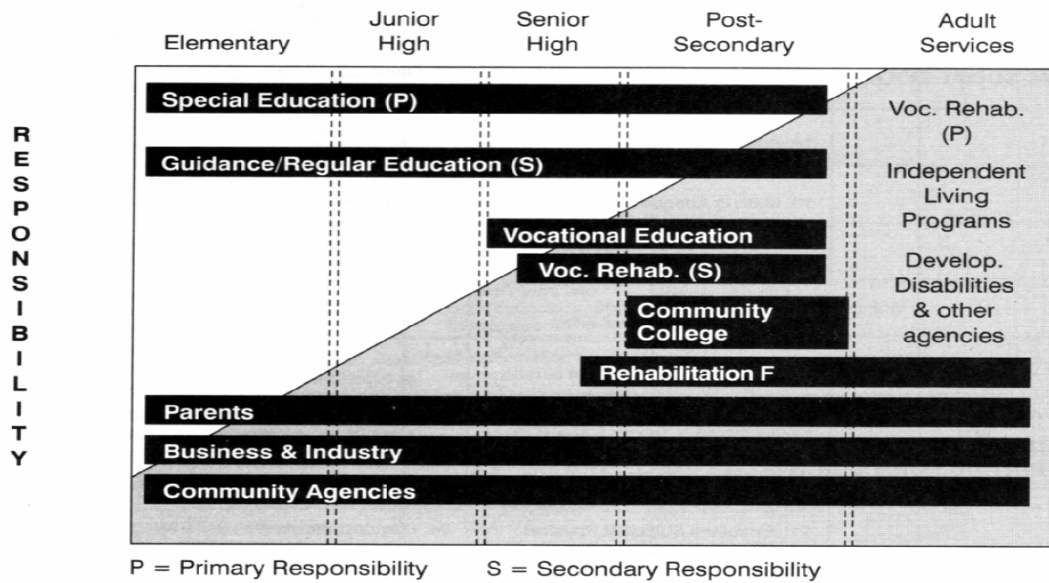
Elementary

Junior High

Senior High

Post-Secondary

Adult Services

RESPONSIBILITY

Special Education (P)

Guidance/Regular Education (S)

Vocational Education

Voc. Rehab. (S)

Community College

Rehabilitation F

Parents

Business & Industry

Community Agencies

Voc. Rehab. (P)

Independent Living Programs

Develop. Disabilities & other agencies

P = Primary Responsibility S = Secondary Responsibility